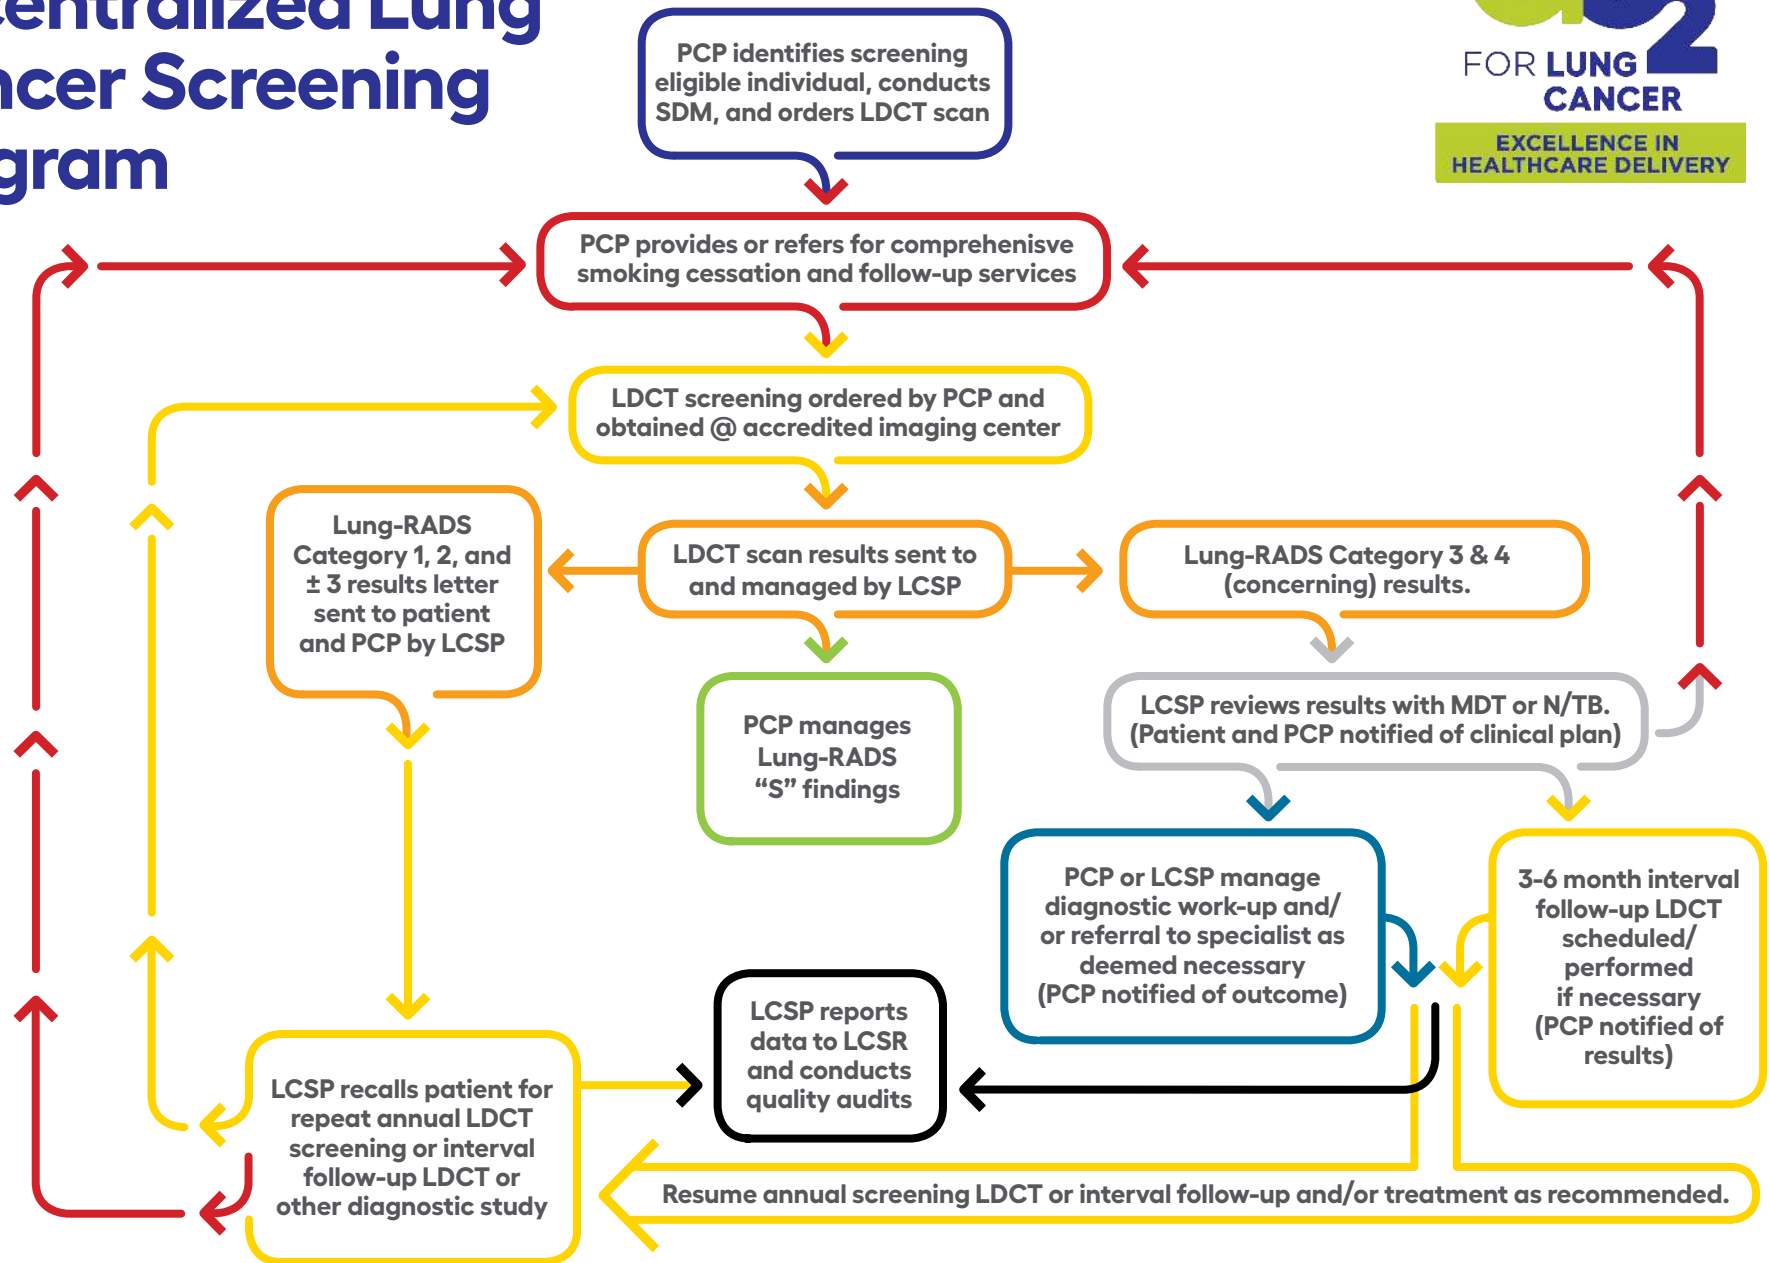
entralized Lung
ncer Screening
gram

FOR LUNG CANCER
EXCELLENCE IN HEALTHCARE DELIVERY

PCP identifies screening eligible individual, conducts SDM, and orders LDCT scan

PCP provides or refers for comprehenisve smoking cessation and follow-up services

LDCT screening ordered by PCP and obtained @ accredited imaging center

Lung-RADS Category 1, 2, and ± 3 results letter sent to patient and PCP by LCSP

LDCT scan results sent to and managed by LCSP

Lung-RADS Category 3 & 4 (concerning) results.

PCP manages Lung-RADS "S" findings

LCSP reviews results with MDT or N/TB. (Patient and PCP notified of clinical plan)

PCP or LCSP manage diagnostic work-up and/ or referral to specialist as deemed necessary (PCP notified of outcome)

3-6 month interval follow-up LDCT scheduled/ performed if necessary (PCP notified of results)

LCSP reports data to LCSR and conducts quality audits

LCSP recalls patient for repeat annual LDCT screening or interval follow-up LDCT or other diagnostic study

Resume annual screening LDCT or interval follow-up and/or treatment as recommended.